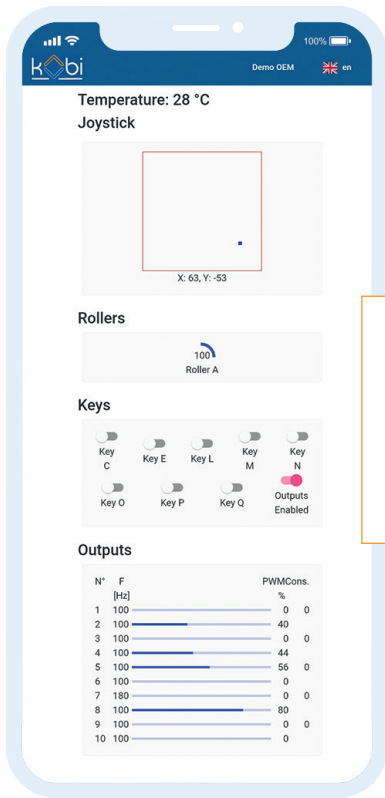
100%

kobi

Demo OEM

en

Temperature: 28 °C

Joystick

X: 63, Y: -53

Rollers

100

Roller A

Keys

Key C

Key E

Key L

Key M

Key N

Key O

Key P

Key Q

Outputs Enabled

Outputs

| N° | F [Hz] | PWM % | Cons. |
|---|---|---|---|
| 1 | 100 | 0 | 0 |
| 2 | 100 | 40 | |
| 3 | 100 | 0 | 0 |
| 4 | 100 | 44 | |
| 5 | 100 | 56 | 0 |
| 6 | 100 | 0 | |
| 7 | 180 | 0 | 0 |
| 8 | 100 | 80 | |
| 9 | 100 | 0 | 0 |
| 10 | 100 | 0 | |